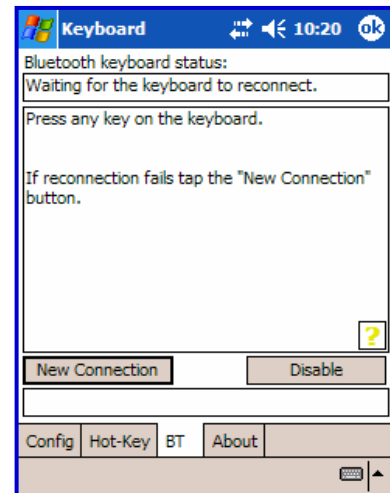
Keyboard 10:20 ok

Bluetooth keyboard status:

Waiting for the keyboard to reconnect.

Press any key on the keyboard.

If reconnection fails tap the "New Connection" button.

?

New Connection

Disable

Config

Hot-Key

BT

About